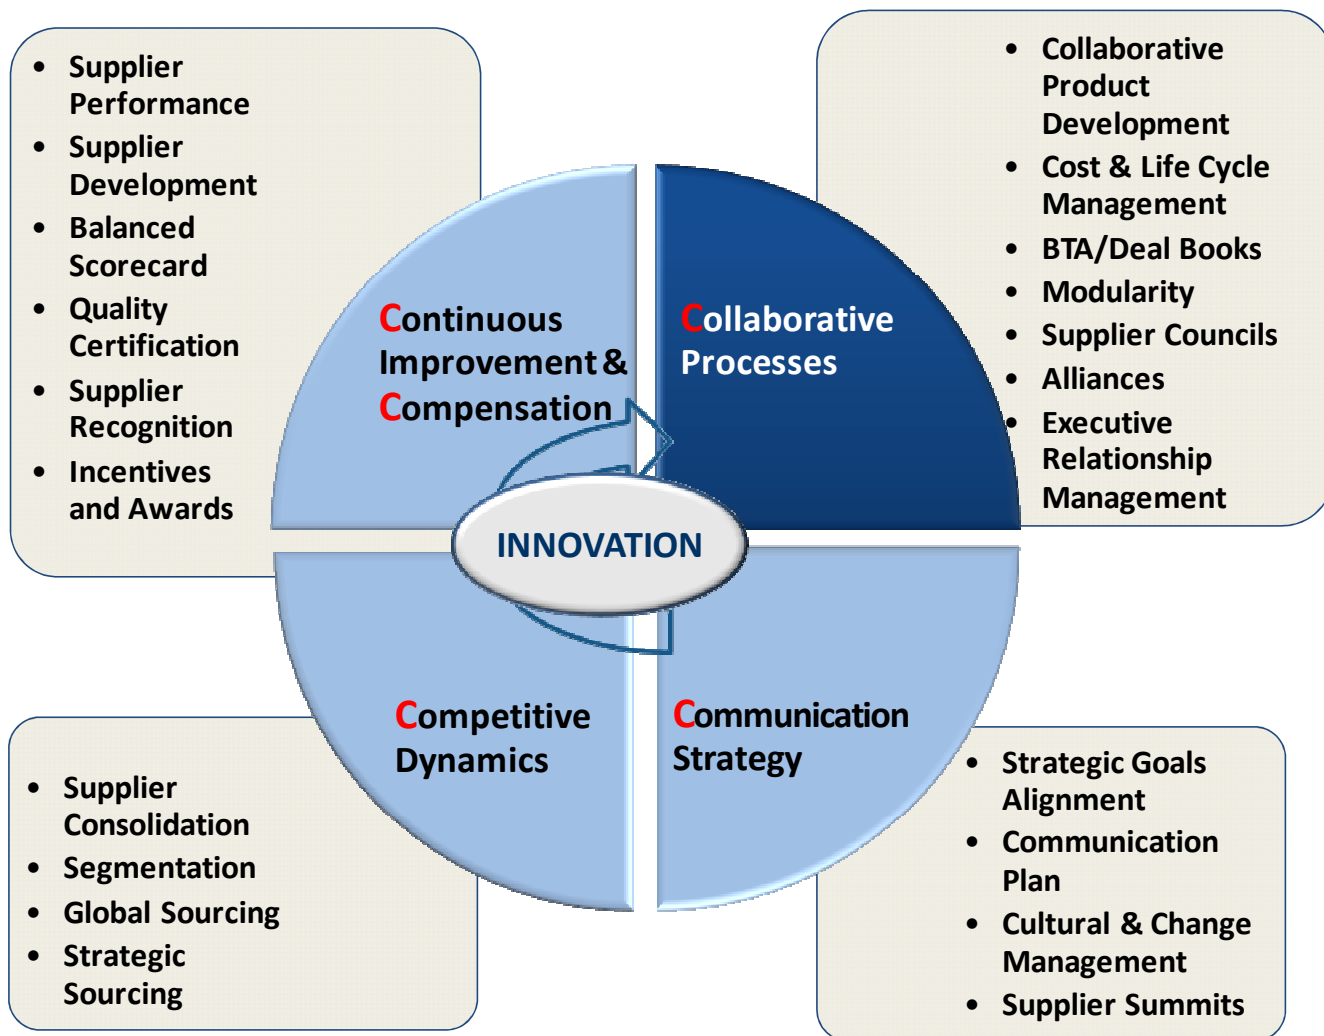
- Supplier Performance
- Supplier Development
- Balanced Scorecard
- Quality Certification
- Supplier Recognition
- Incentives and Awards

- Collaborative Product Development
- Cost & Life Cycle Management
- BTA/Deal Books
- Modularity
- Supplier Councils
- Alliances
- Executive Relationship Management

Continuous Improvement & Compensation

Collaborative Processes

INNOVATION

Competitive Dynamics

Communication Strategy

- Supplier Consolidation
- Segmentation
- Global Sourcing
- Strategic Sourcing

- Strategic Goals Alignment
- Communication Plan
- Cultural & Change Management
- Supplier Summits